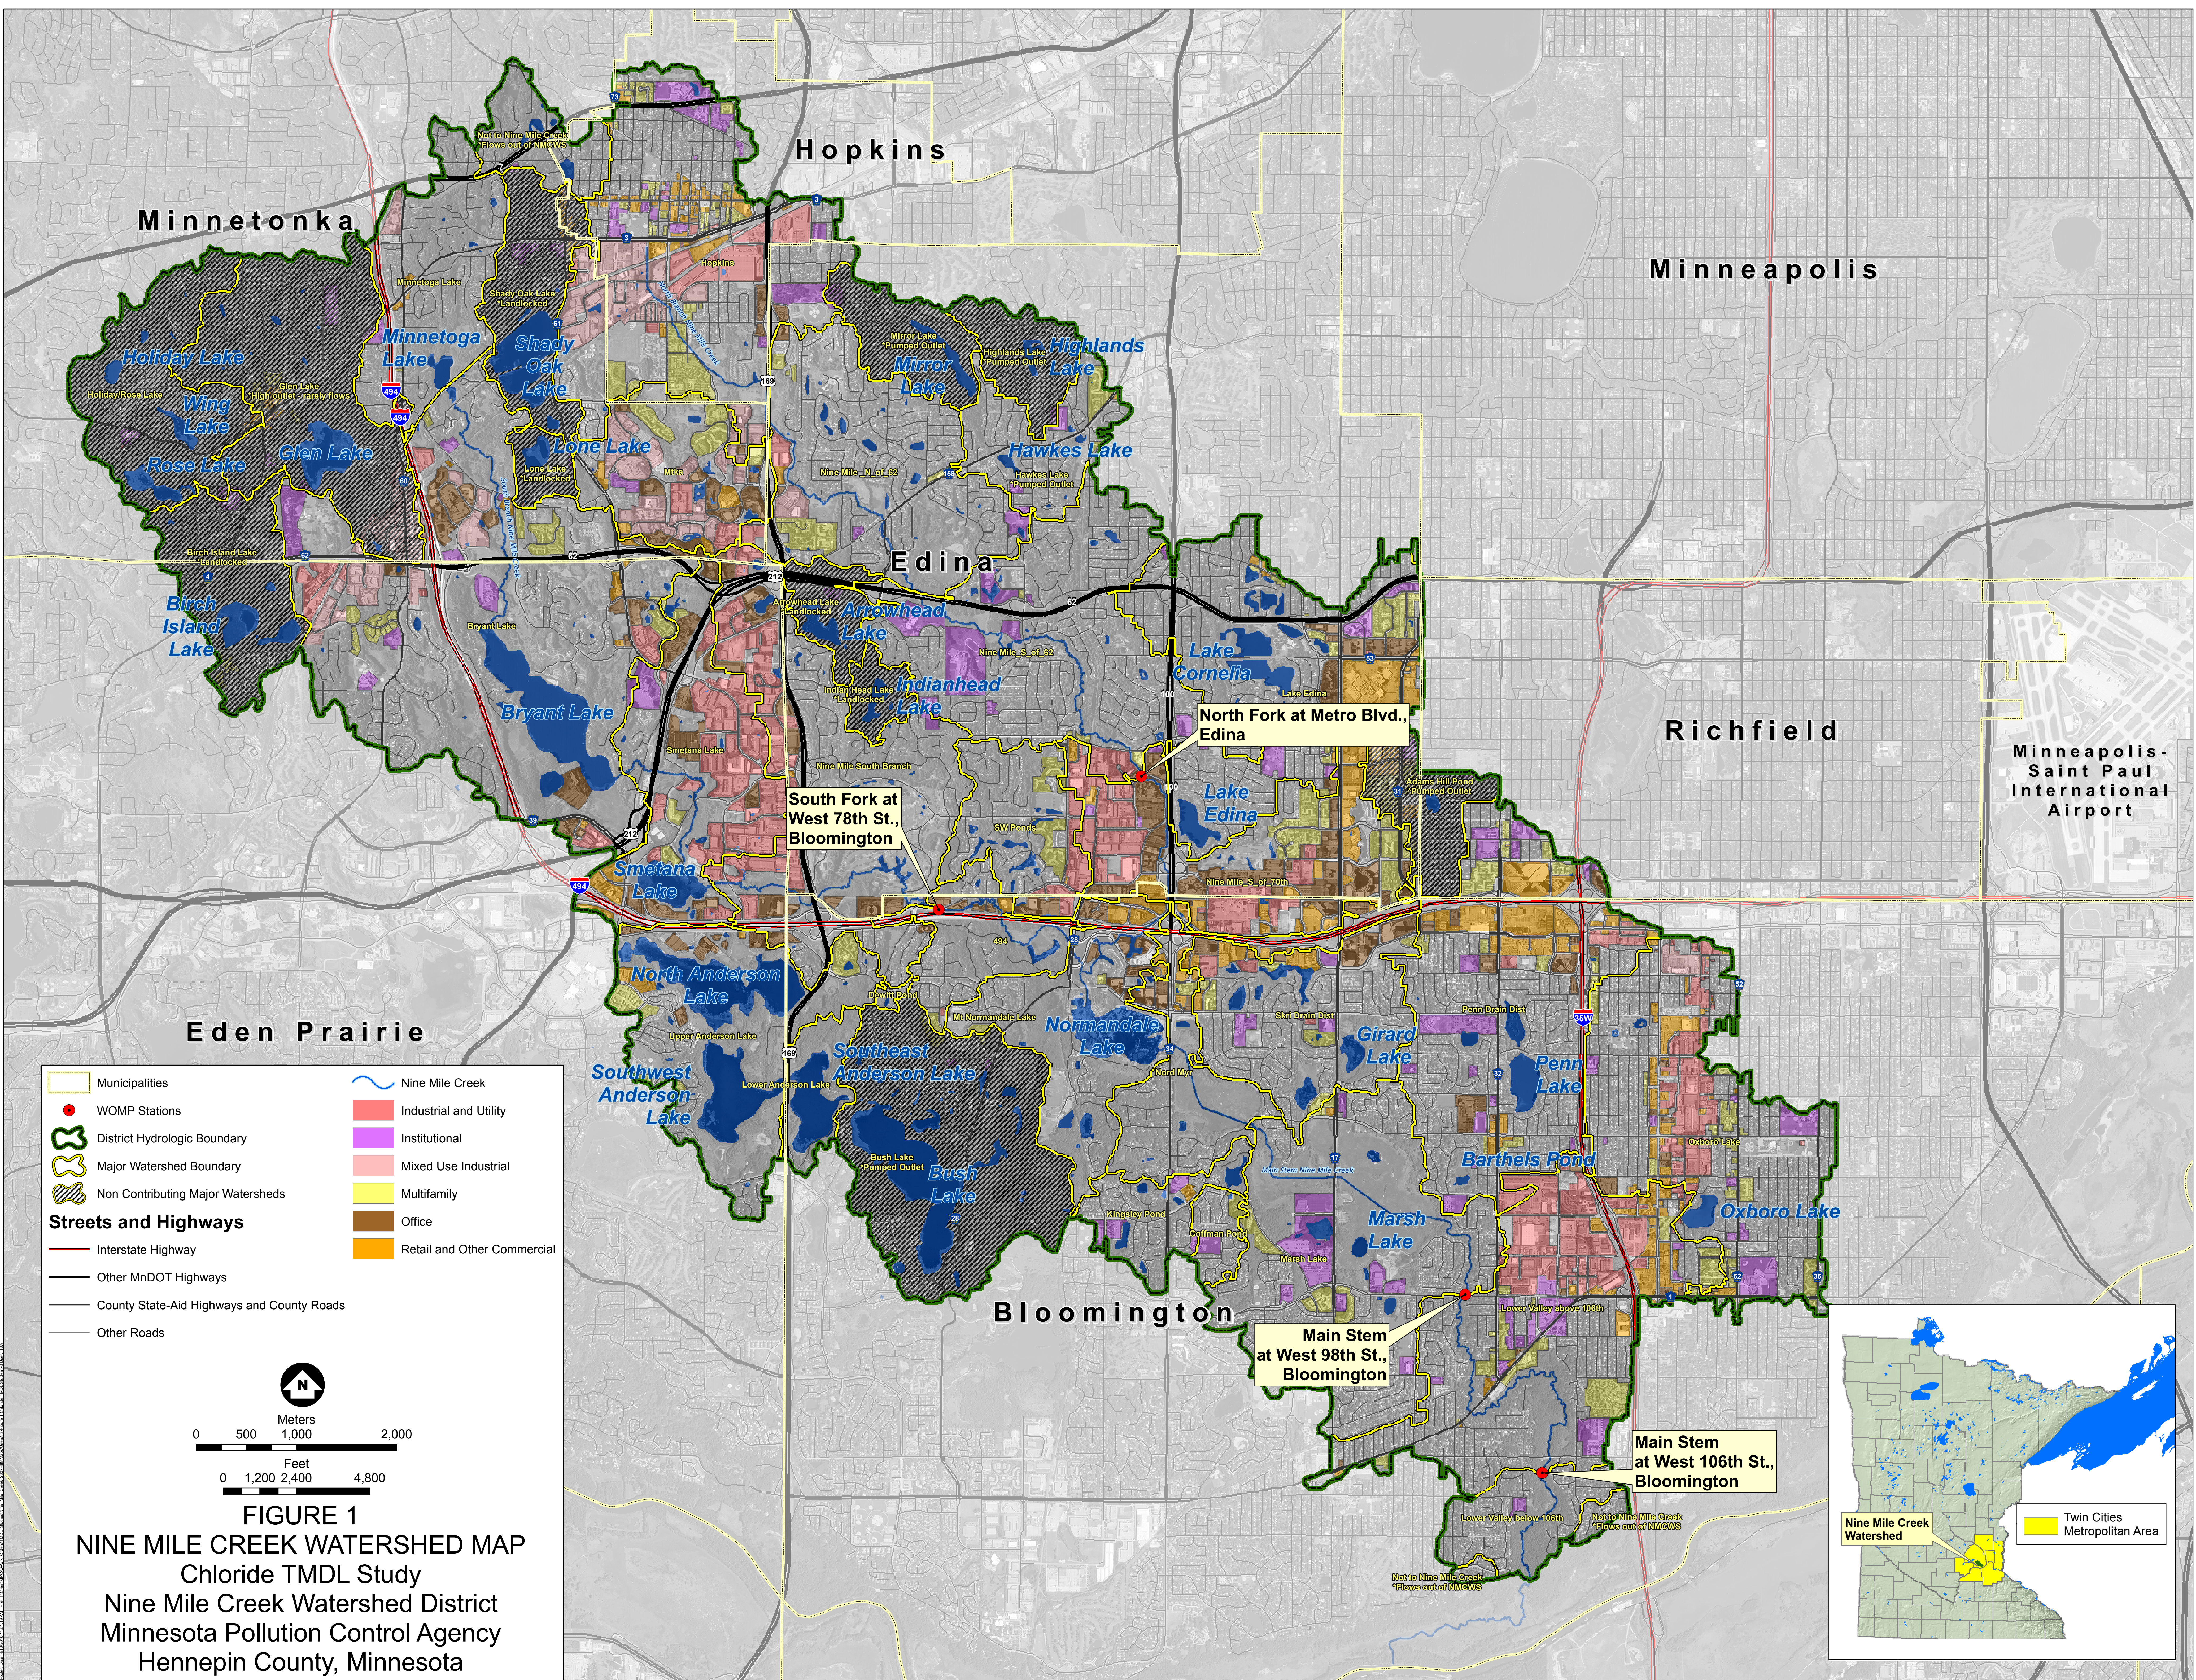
Hopkins

Minnetonka

Minneapolis

Holiday Lake

Minnetoga Lake

Shady Oak Lake

Mirror Lake

Highlands Lake

Wing Lake

Rose Lake

Glen Lake

Lone Lake

Hawkes Lake

Edina

Birch Island Lake

Arrowhead Lake

Lake Cornelia

Indianhead Lake

Bryant Lake

North Fork at Metro Blvd., Edina

Richfield

Minneapolis-Saint Paul International Airport

South Fork at West 78th St., Bloomington

Lake Edina

Smetana Lake

North Anderson Lake

Eden Prairie

Normandale Lake

Southeast Anderson Lake

Southwest Anderson Lake

Girard Lake

Penn Lake

Barthels Pond

Bush Lake

Oxboro Lake

Marsh Lake

Bloomington

Main Stem at West 98th St., Bloomington

Main Stem at West 106th St., Bloomington

Municipalities
WOMP Stations
District Hydrologic Boundary
Major Watershed Boundary
Non Contributing Major Watersheds
Nine Mile Creek
Industrial and Utility
Institutional
Mixed Use Industrial
Multifamily
Office
Retail and Other Commercial

Streets and Highways
Interstate Highway
Other MnDOT Highways
County State-Aid Highways and County Roads
Other Roads

N

Meters
0 500 1,000 2,000

Feet
0 1,200 2,400 4,800

FIGURE 1
NINE MILE CREEK WATERSHED MAP
Chloride TMDL Study
Nine Mile Creek Watershed District
Minnesota Pollution Control Agency
Hennepin County, Minnesota

Nine Mile Creek Watershed

Twin Cities Metropolitan Area